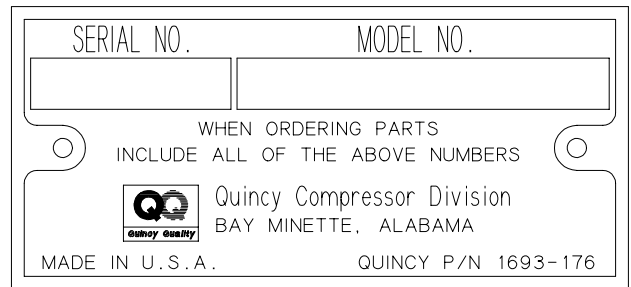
| SERIAL NO. | MODEL NO. |
|---|---|
| | |

WHEN ORDERING PARTS
INCLUDE ALL OF THE ABOVE NUMBERS

QQ
Quincy Quality

Quincy Compressor Division
BAY MINETTE, ALABAMA

MADE IN U.S.A.

QUINCY P/N 1693-176